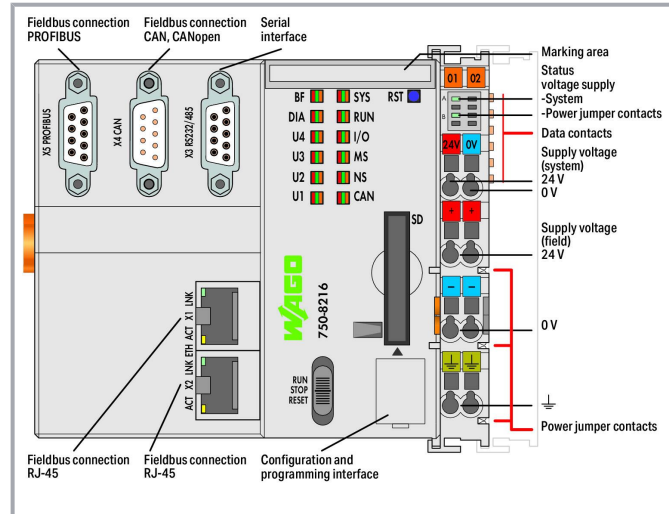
Fieldbus connection PROFIBUS

Fieldbus connection CAN, CANopen

Serial interface

X5 PROFIBUS

X4 CAN

X3 RS232/485

BF
DIA
U4
U3
U2
U1

SYS
RUN
I/O
MS
NS
CAN

RST

SD

WAGO

750-8216

LNK X1 ACT ETH LNK X2 ACT

RUN
STOP
RESET

01 02

A
B

24V 0V

+ +

− −

Marking area

Status voltage supply
-System
-Power jumper contacts

Data contacts

Supply voltage (system)
24 V
0 V

Supply voltage (field)
24 V

0 V

⏚

Power jumper contacts

Fieldbus connection RJ-45

Fieldbus connection RJ-45

Configuration and programming interface